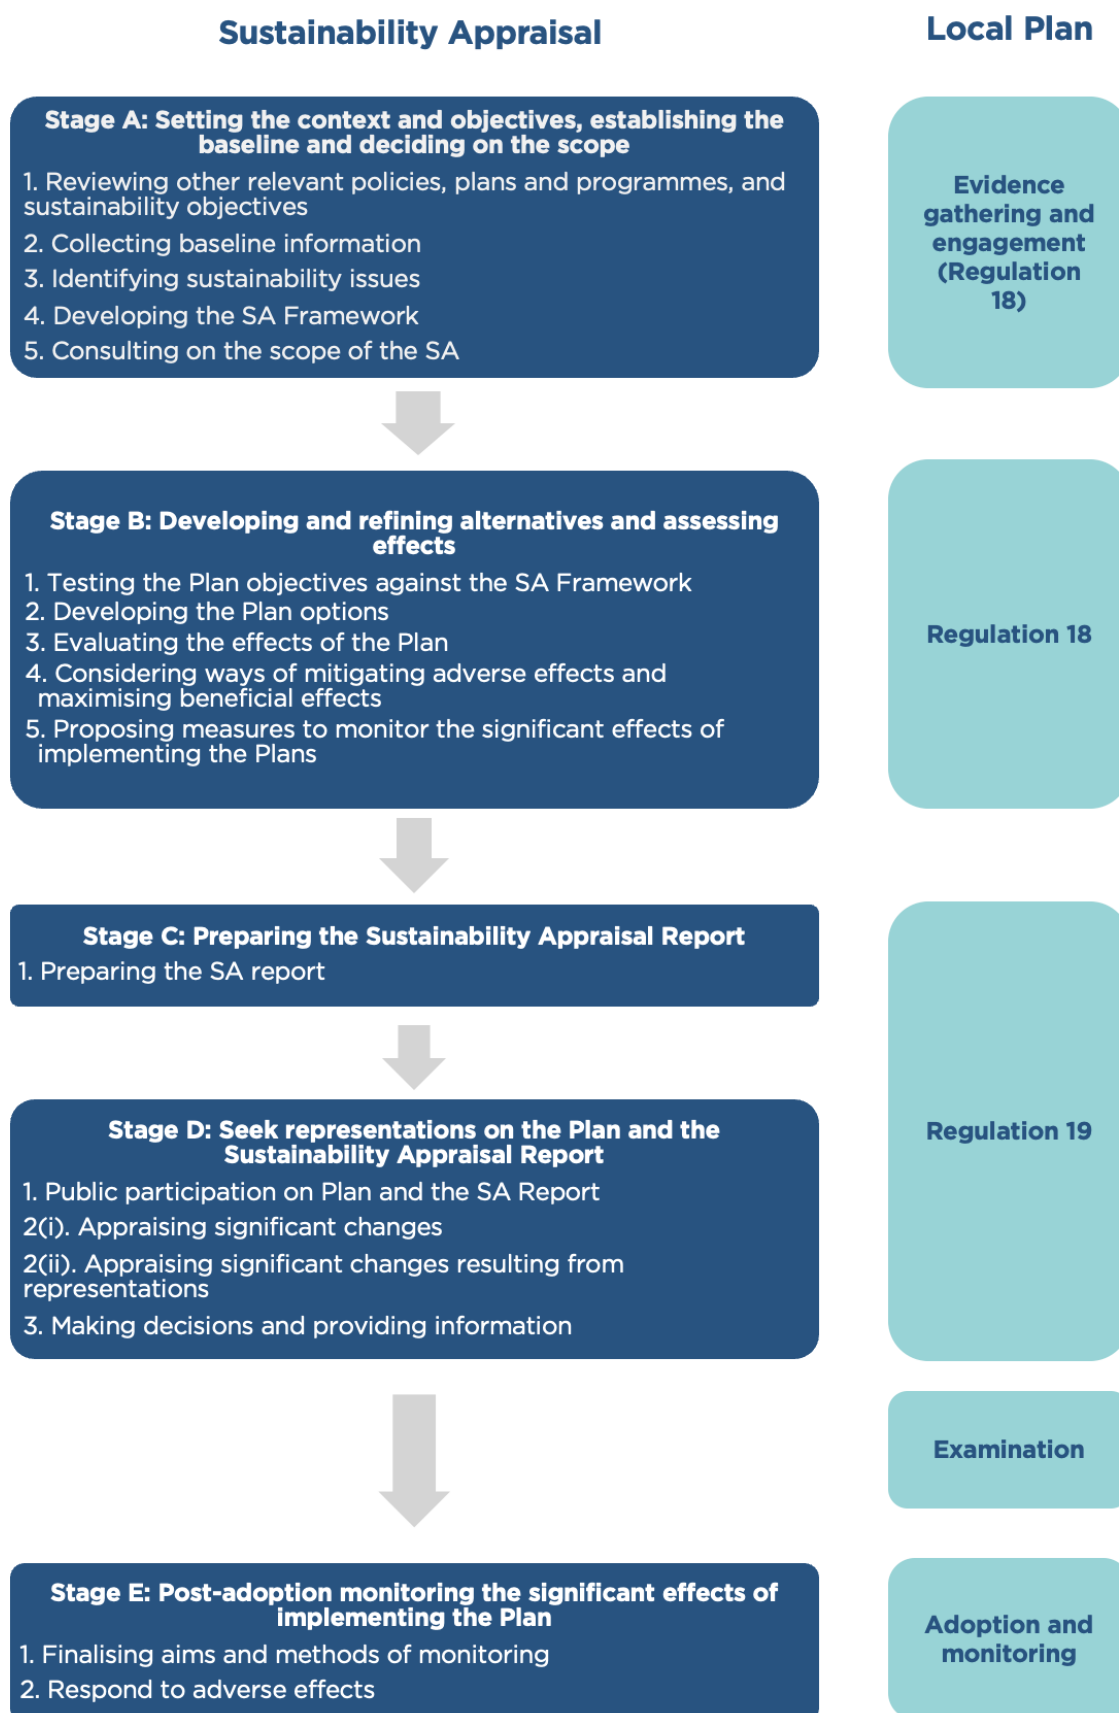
Sustainability Appraisal

Local Plan

Stage A: Setting the context and objectives, establishing the baseline and deciding on the scope

1. Reviewing other relevant policies, plans and programmes, and sustainability objectives

2. Collecting baseline information

3. Identifying sustainability issues

4. Developing the SA Framework

5. Consulting on the scope of the SA

Evidence gathering and engagement (Regulation 18)

Stage B: Developing and refining alternatives and assessing effects

1. Testing the Plan objectives against the SA Framework
2. Developing the Plan options
3. Evaluating the effects of the Plan
4. Considering ways of mitigating adverse effects and maximising beneficial effects
5. Proposing measures to monitor the significant effects of implementing the Plans

Regulation 18

Stage C: Preparing the Sustainability Appraisal Report

1. Preparing the SA report

Stage D: Seek representations on the Plan and the Sustainability Appraisal Report

1. Public participation on Plan and the SA Report

2(i). Appraising significant changes

2(ii). Appraising significant changes resulting from representations

3. Making decisions and providing information

Regulation 19

Examination

Stage E: Post-adoption monitoring the significant effects of implementing the Plan

1. Finalising aims and methods of monitoring

2. Respond to adverse effects

Adoption and monitoring